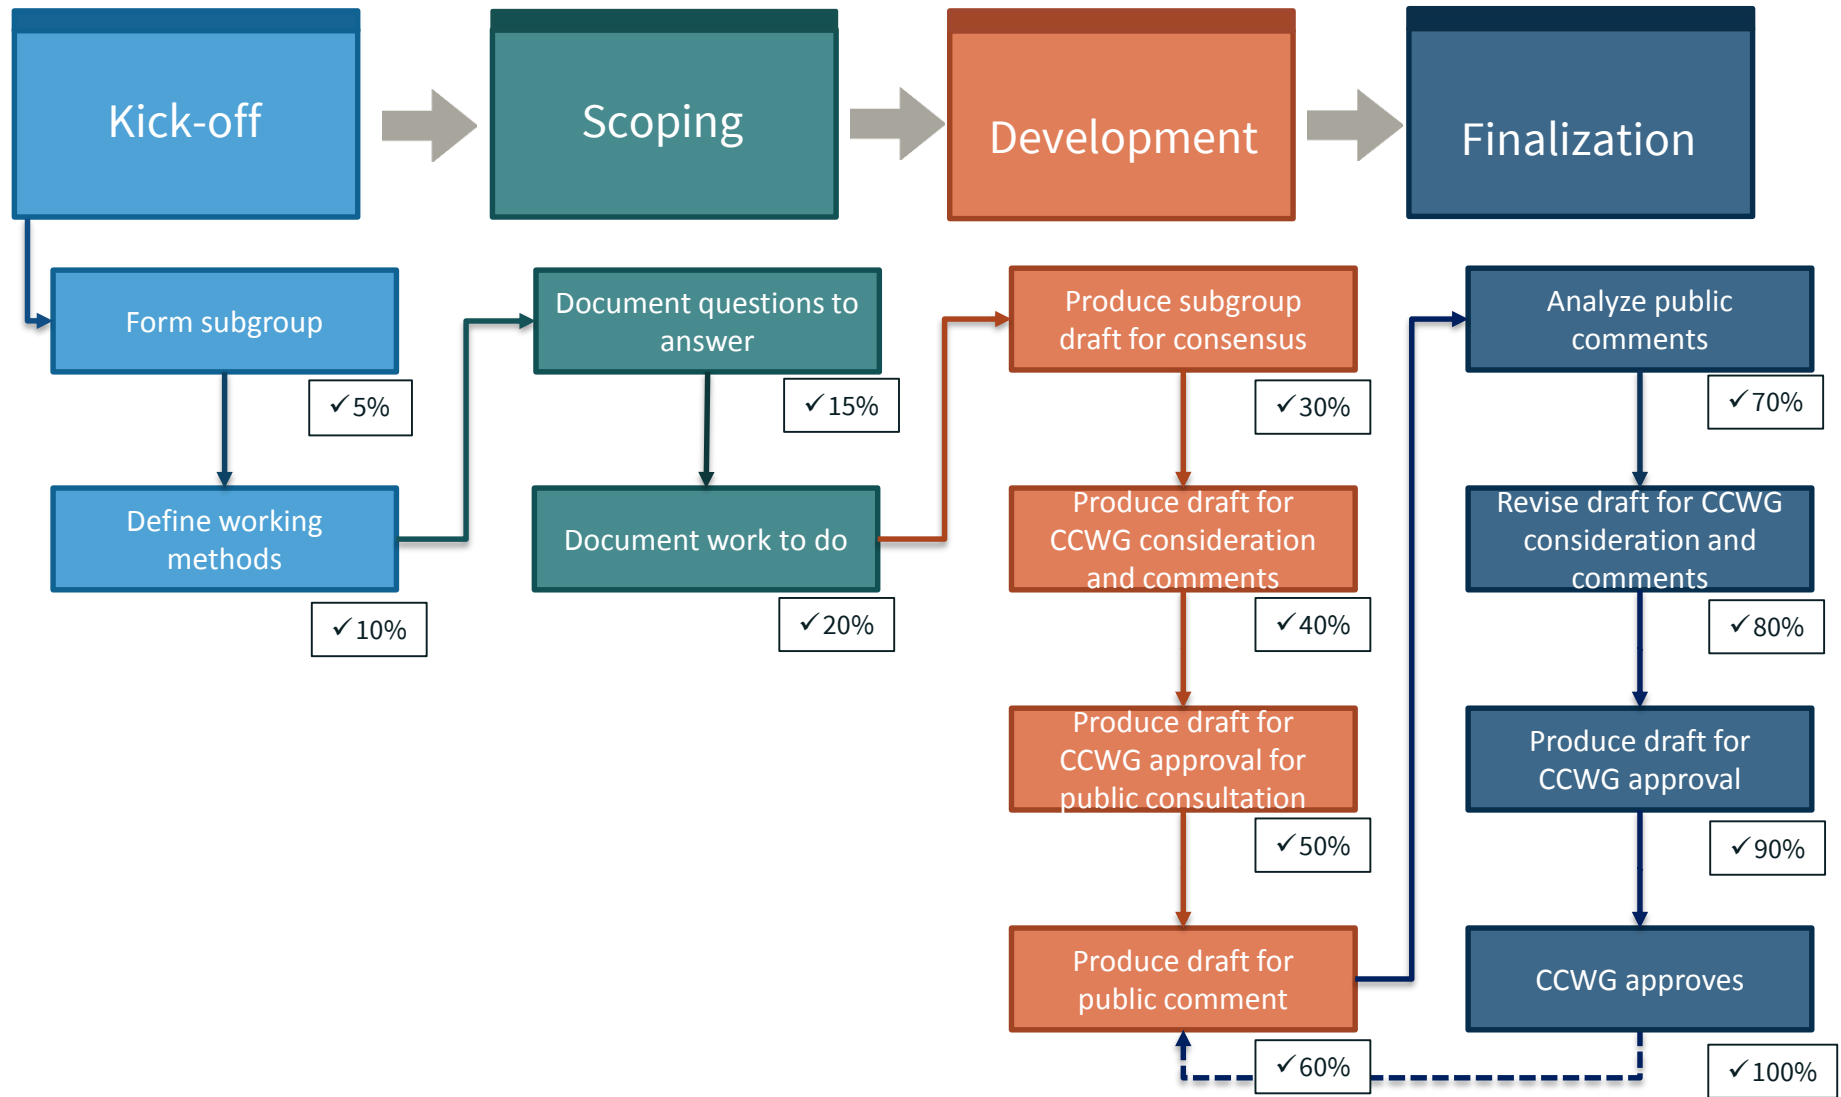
Kick-off

Scoping

Development

Finalization

Form subgroup

✓5%

Define working methods

✓10%

Document questions to answer

✓15%

Document work to do

✓20%

Produce subgroup draft for consensus

✓30%

Produce draft for CCWG consideration and comments

✓40%

Produce draft for CCWG approval for public consultation

✓50%

Produce draft for public comment

✓60%

Analyze public comments

✓70%

Revise draft for CCWG consideration and comments

✓80%

Produce draft for CCWG approval

✓90%

CCWG approves

✓100%